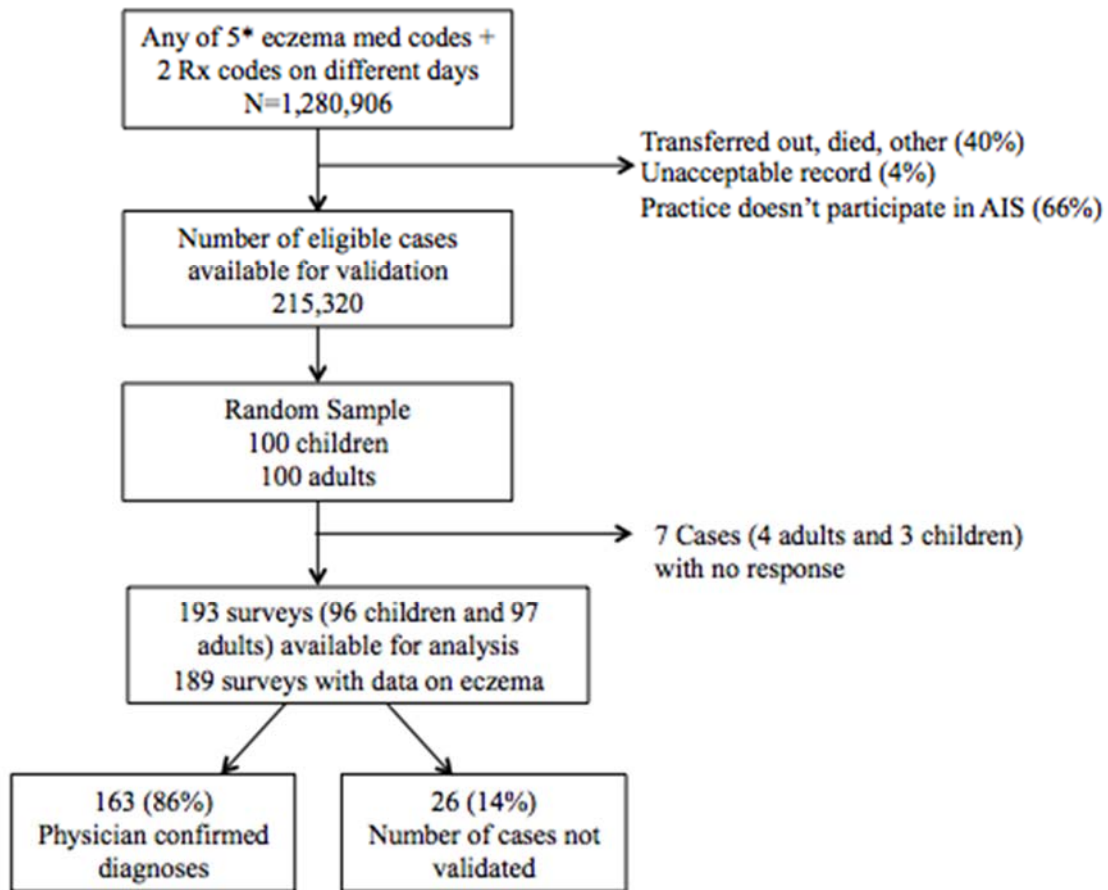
Any of 5* eczema med codes + 2 Rx codes on different days
N=1,280,906

Transferred out, died, other (40%)
Unacceptable record (4%)
Practice doesn't participate in AIS (66%)

Number of eligible cases available for validation
215,320

Random Sample
100 children
100 adults

7 Cases (4 adults and 3 children) with no response

193 surveys (96 children and 97 adults) available for analysis
189 surveys with data on eczema

163 (86%)
Physician confirmed diagnoses

26 (14%)
Number of cases not validated